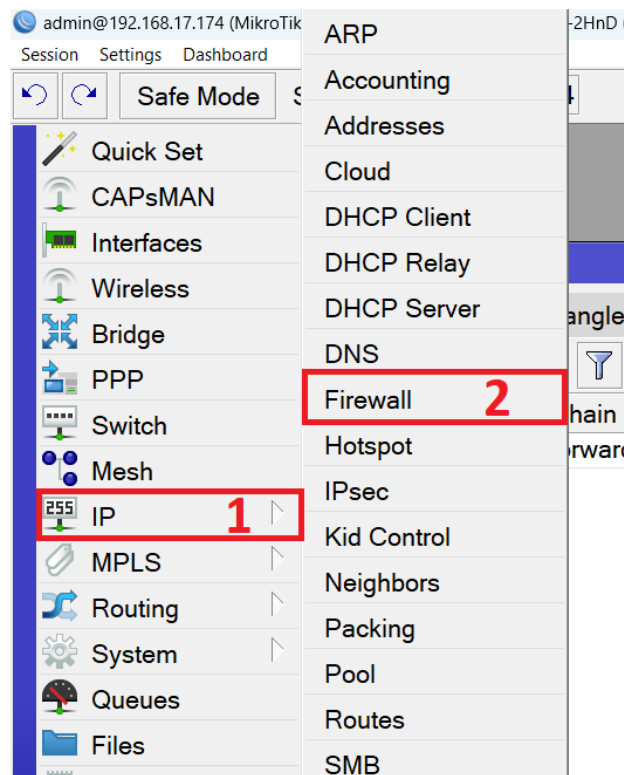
admin@192.168.17.174 (MikroTik
-2HnD (

Session Settings Dashboard

Safe Mode S

Quick Set
CAPsMAN
Interfaces
Wireless
Bridge
PPP
Switch
Mesh
IP
1
MPLS
Routing
System
Queues
Files

ARP
Accounting
Addresses
Cloud
DHCP Client
DHCP Relay
DHCP Server
DNS
Firewall
2
Hotspot
IPsec
Kid Control
Neighbors
Packing
Pool
Routes
SMB

angle
hain
rward